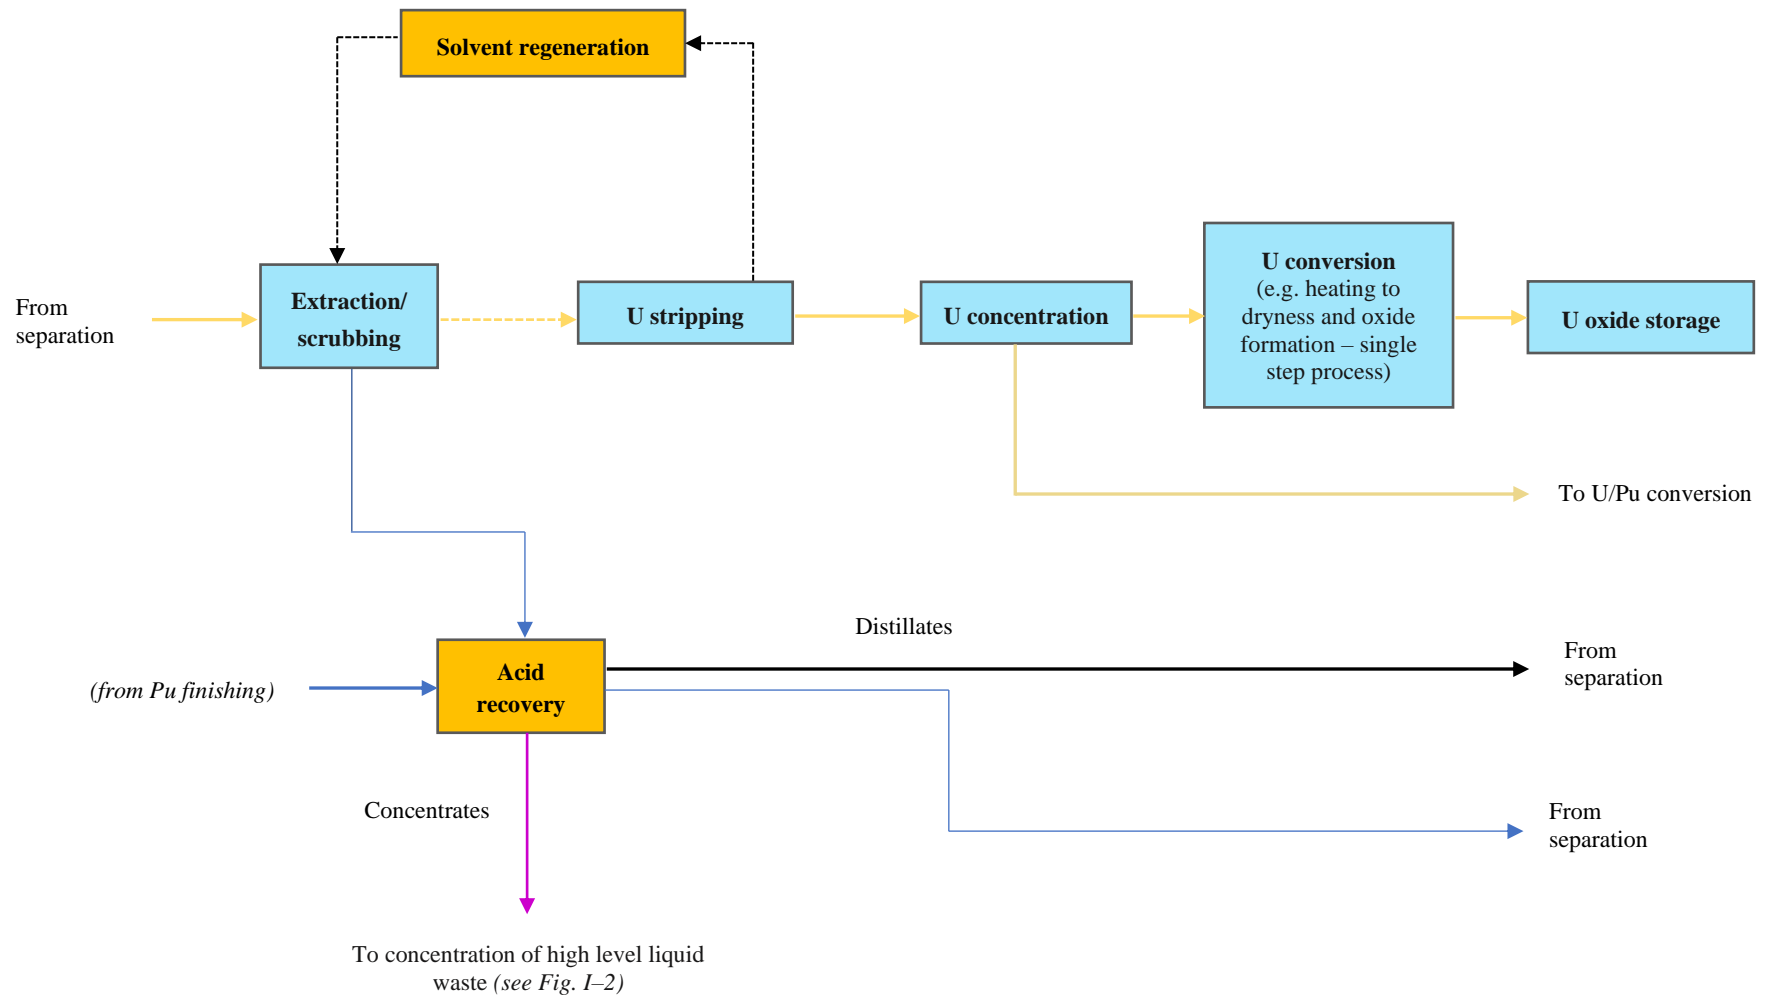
Solvent regeneration

From separation

Extraction/ scrubbing

U stripping

U concentration

U conversion (e.g. heating to dryness and oxide formation – single step process)

U oxide storage

To U/Pu conversion

Distillates

(from Pu finishing)

Acid recovery

From separation

Concentrates

From separation

To concentration of high level liquid waste *(see Fig. I–2)*